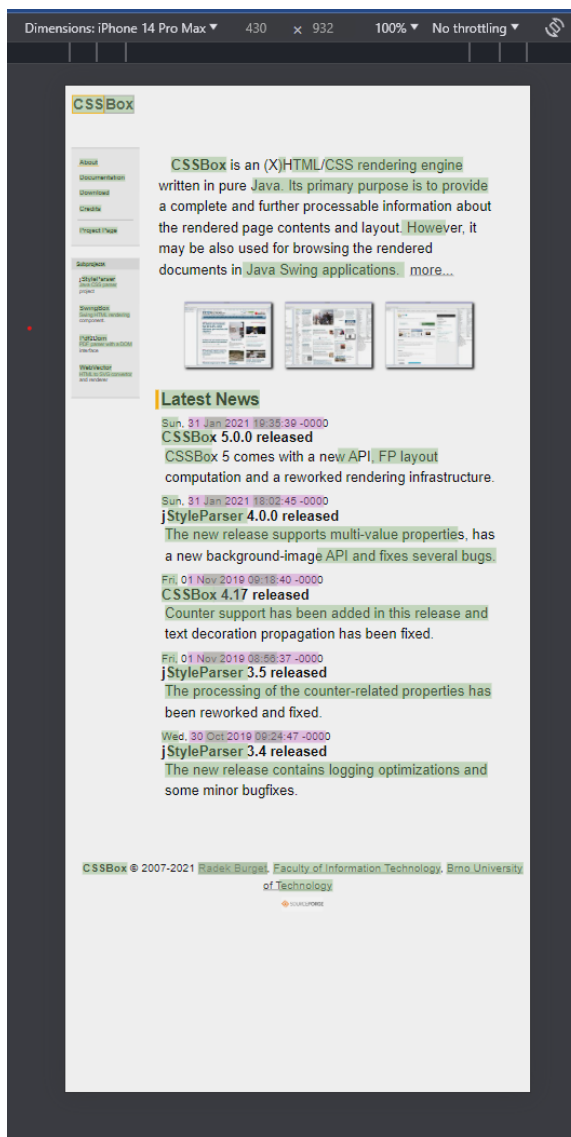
Dimensions: iPhone 14 Pro Max ▾ 430 × 932 100% ▾ No throttling ▾

CSSBox

About
Documentation
Download
Credits
Project Page

Subprojects
jStyleParser
Java CSS parser project
SwingBox
Swing HTML rendering component
Pdf2Dom
PDF parser with a DOM interface
WebVector
HTML or SVG converter and renderer

CSSBox is an (X)HTML/CSS rendering engine written in pure Java. Its primary purpose is to provide a complete and further processable information about the rendered page contents and layout. However, it may be also used for browsing the rendered documents in Java Swing applications. more...

Latest News

Sun, 31 Jan 2021 19:35:39 -0000
CSSBox 5.0.0 released
CSSBox 5 comes with a new API, FP layout computation and a reworked rendering infrastructure.

Sun, 31 Jan 2021 18:02:45 -0000
jStyleParser 4.0.0 released
The new release supports multi-value properties, has a new background-image API and fixes several bugs.

Fri, 01 Nov 2019 09:18:40 -0000
CSSBox 4.17 released
Counter support has been added in this release and text decoration propagation has been fixed.

Fri, 01 Nov 2019 08:56:37 -0000
jStyleParser 3.5 released
The processing of the counter-related properties has been reworked and fixed.

Wed, 30 Oct 2019 09:24:47 -0000
jStyleParser 3.4 released
The new release contains logging optimizations and some minor bugfixes.

CSSBox © 2007-2021 Radek Burget, Faculty of Information Technology, Brno University of Technology

SOURCEFORGE